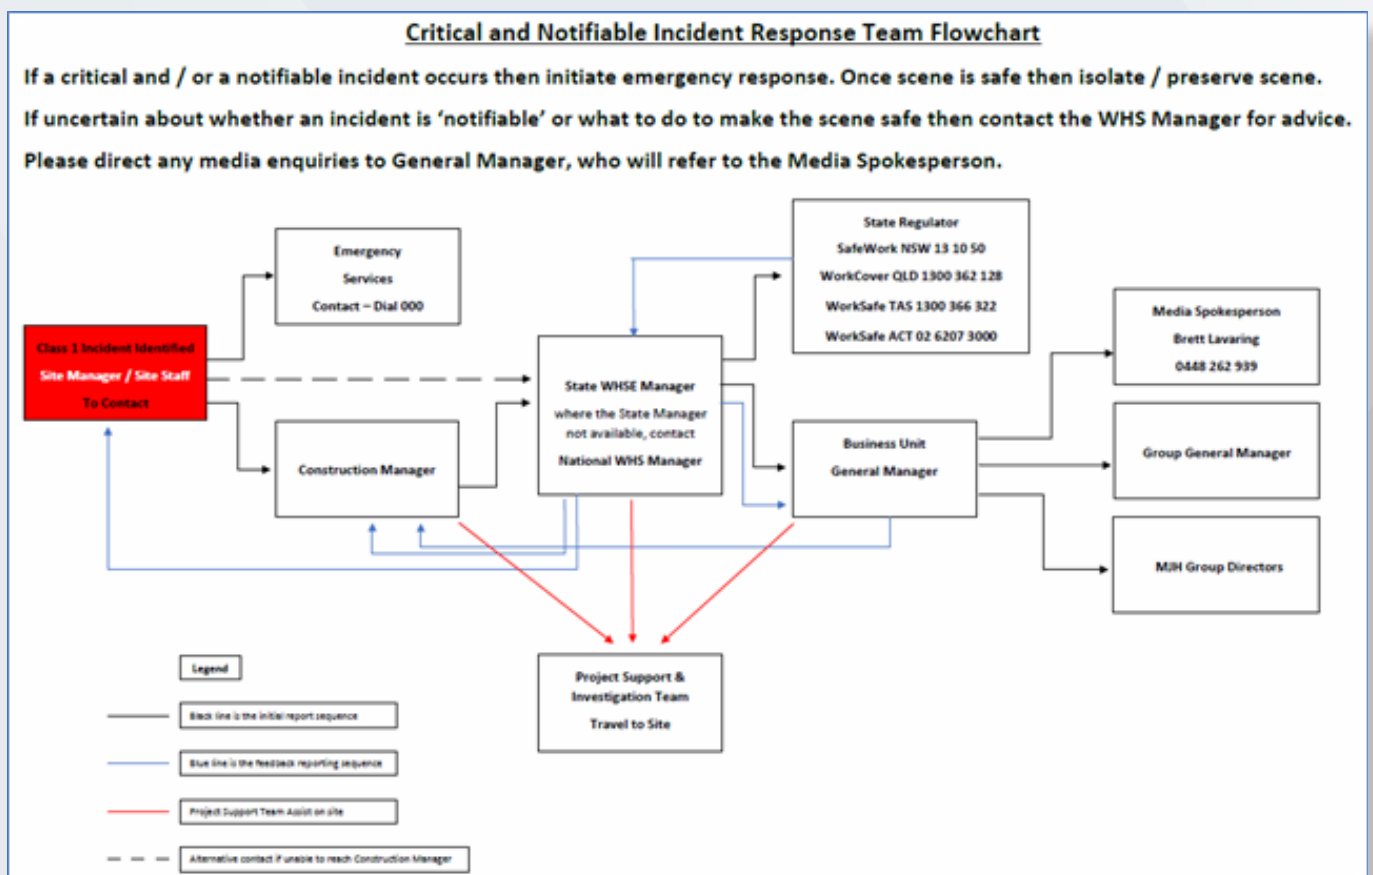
Critical and Notifiable Incident Response Team Flowchart

If a critical and / or a notifiable incident occurs then initiate emergency response. Once scene is safe then isolate / preserve scene.

If uncertain about whether an incident is 'notifiable' or what to do to make the scene safe then contact the WHS Manager for advice.

Please direct any media enquiries to General Manager, who will refer to the Media Spokesperson.

Emergency Services Contact – Dial 000

State Regulator
SafeWork NSW 13 10 50
WorkCover QLD 1300 362 128
WorkSafe TAS 1300 366 322
WorkSafe ACT 02 6207 3000

Media Spokesperson
Brett Lavaring
0448 262 939

Class 1 Incident Identified
Site Manager / Site Staff
To Contact

State WHSE Manager
where the State Manager not available, contact
National WHS Manager

Business Unit
General Manager

Group General Manager

Construction Manager

MJH Group Directors

Legend

Black line is the initial report sequence

Blue line is the feedback reporting sequence

Project Support Team Assist on site

Alternative contact if unable to reach Construction Manager

Project Support & Investigation Team
Travel to Site